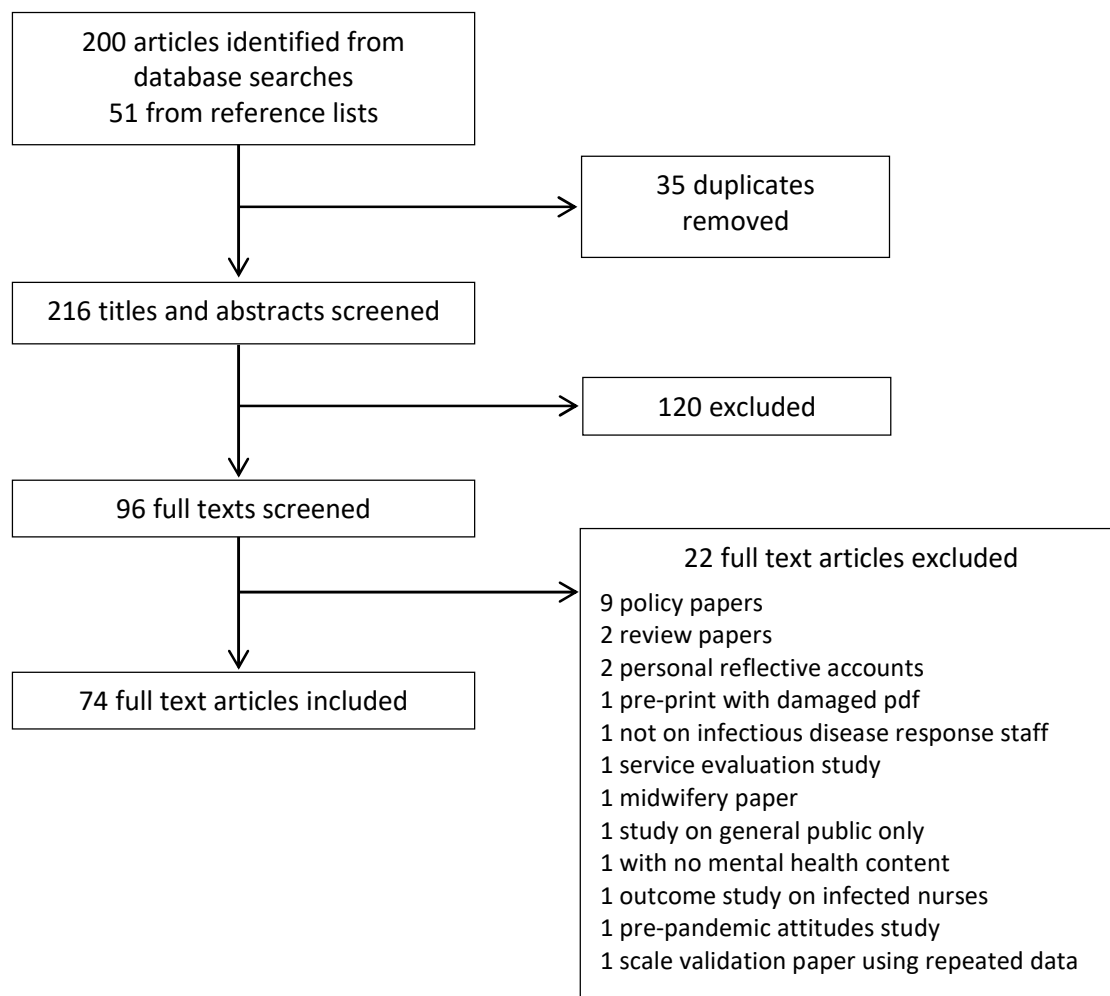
200 articles identified from database searches
51 from reference lists

35 duplicates removed

216 titles and abstracts screened

120 excluded

96 full texts screened

22 full text articles excluded

9 policy papers
2 review papers
2 personal reflective accounts
1 pre-print with damaged pdf
1 not on infectious disease response staff
1 service evaluation study
1 midwifery paper
1 study on general public only
1 with no mental health content
1 outcome study on infected nurses
1 pre-pandemic attitudes study
1 scale validation paper using repeated data

74 full text articles included